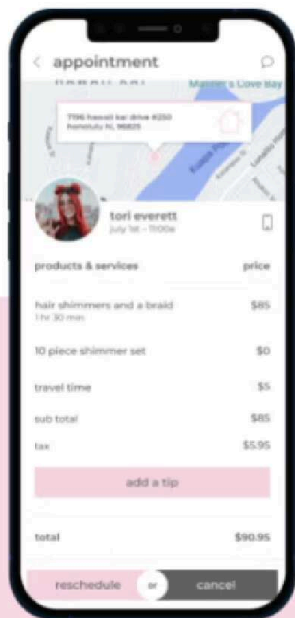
appointment

HAWAII KAI

Maunalua Bay

7196 hawaii kai drive #250
honolulu hi, 96825

tori everett
july 1st – 11:00a

products & services
price

hair shimmers and a braid
1 hr 30 min
$85

10 piece shimmer set
$0

travel time
$5

sub total
$85

tax
$5.95

add a tip

total
$90.95

reschedule
or
cancel